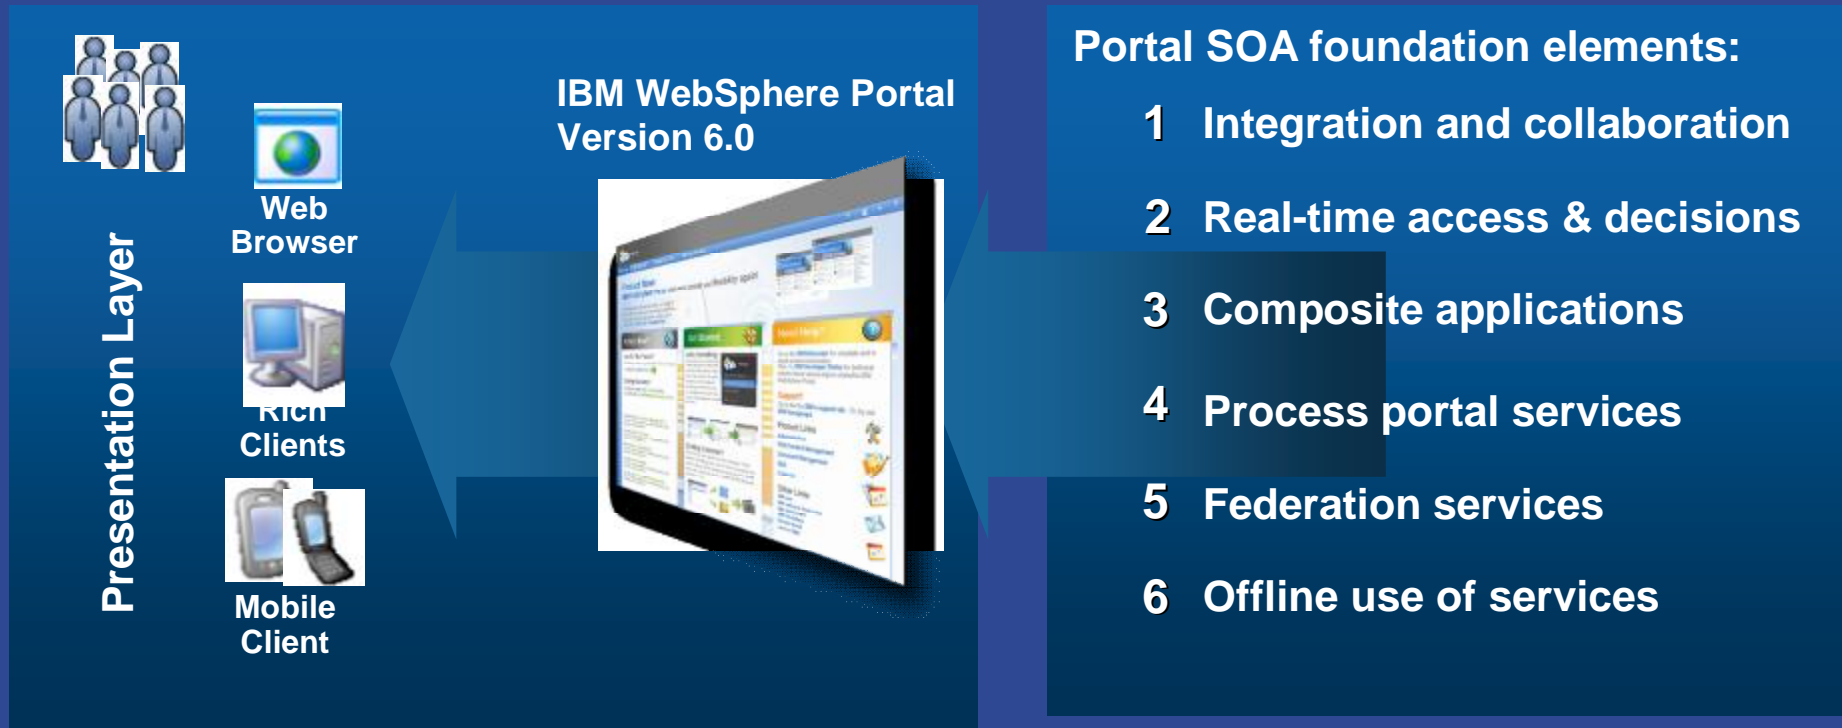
Presentation Layer

Web Browser

Rich Clients

Mobile Client

IBM WebSphere Portal Version 6.0

Portal SOA foundation elements:

1 Integration and collaboration

2 Real-time access & decisions

3 Composite applications

4 Process portal services

5 Federation services

6 Offline use of services